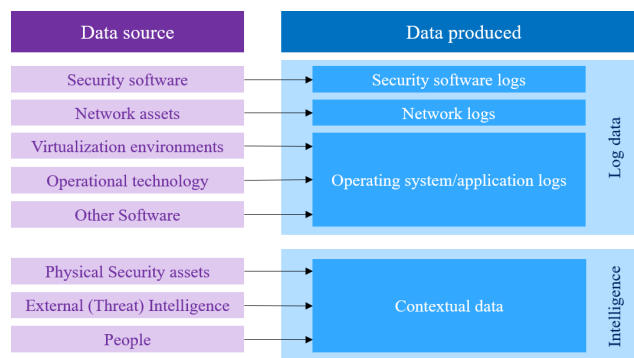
Data source

Data produced

Security software

Network assets

Virtualization environments

Operational technology

Other Software

Security software logs

Network logs

Operating system/application logs

Log data

Physical Security assets

External (Threat) Intelligence

People

Contextual data

Intelligence